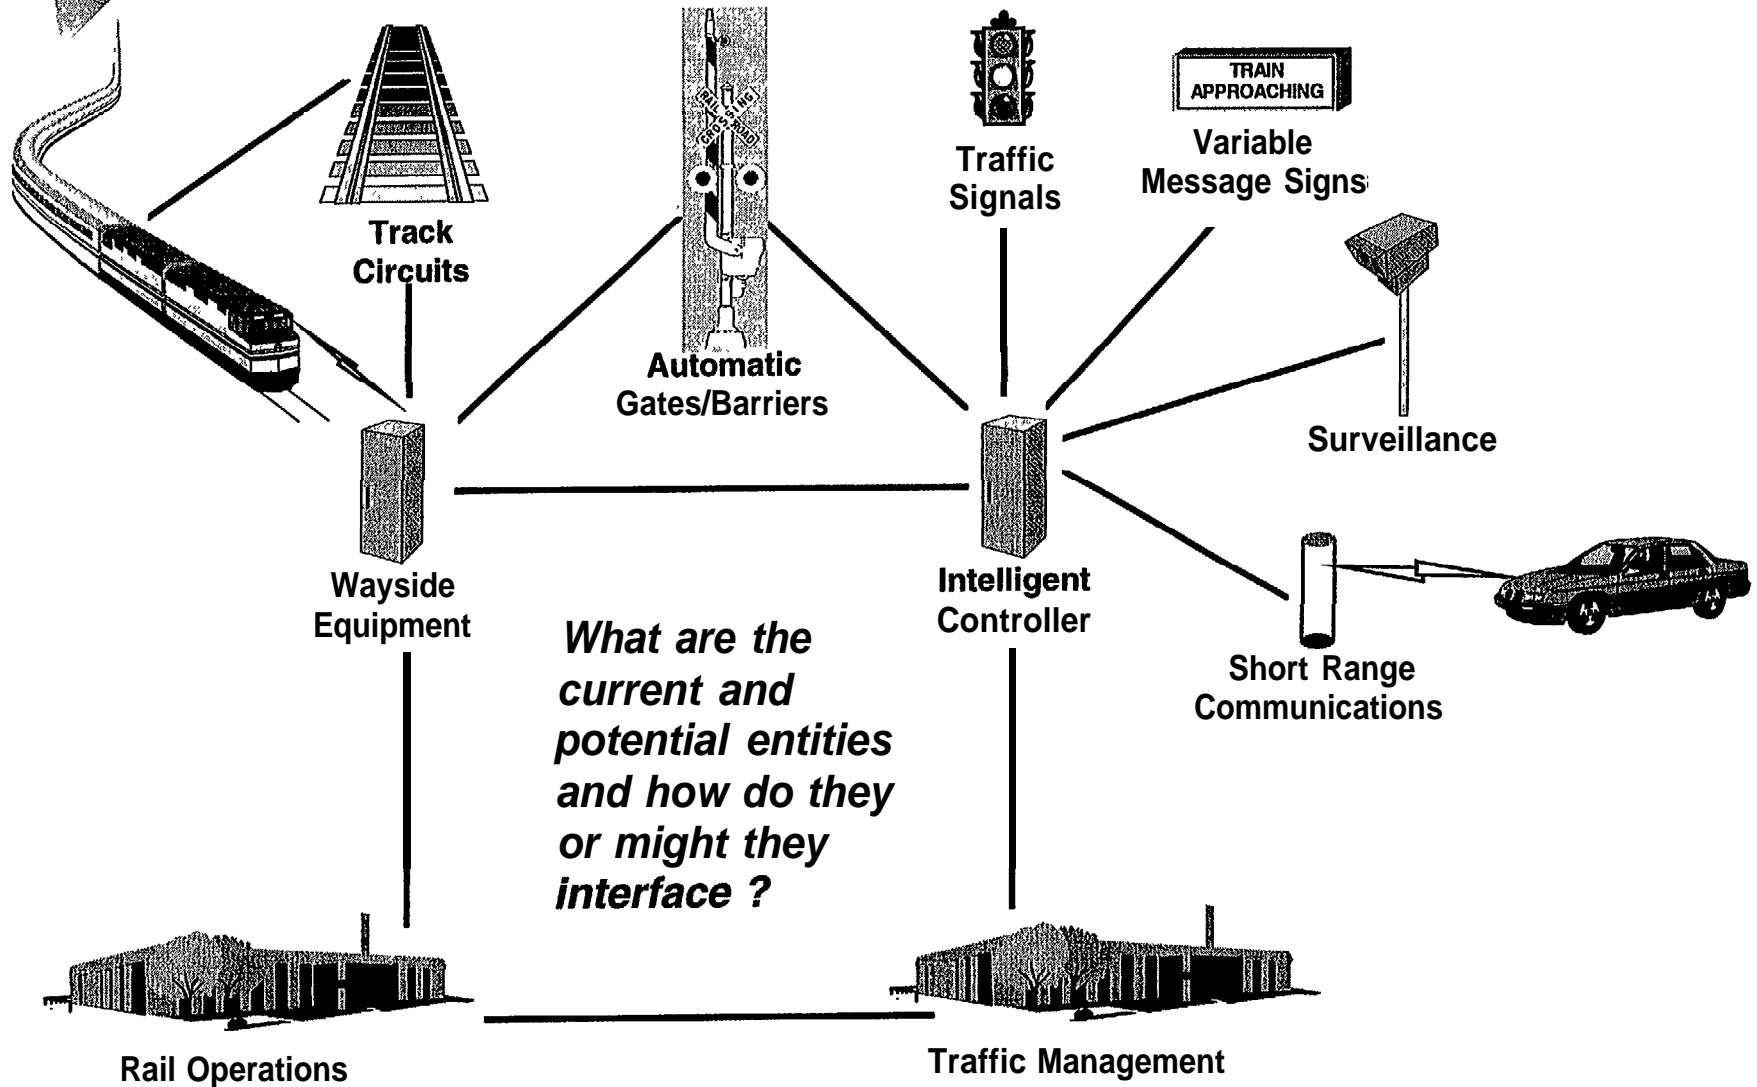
Track Circuits

RAILROAD CROSSING

Automatic Gates/Barriers

Traffic Signals

TRAIN APPROACHING

Variable Message Signs

Surveillance

Wayside Equipment

Intelligent Controller

Short Range Communications

What are the current and potential entities and how do they or might they interface ?

Rail Operations

Traffic Management